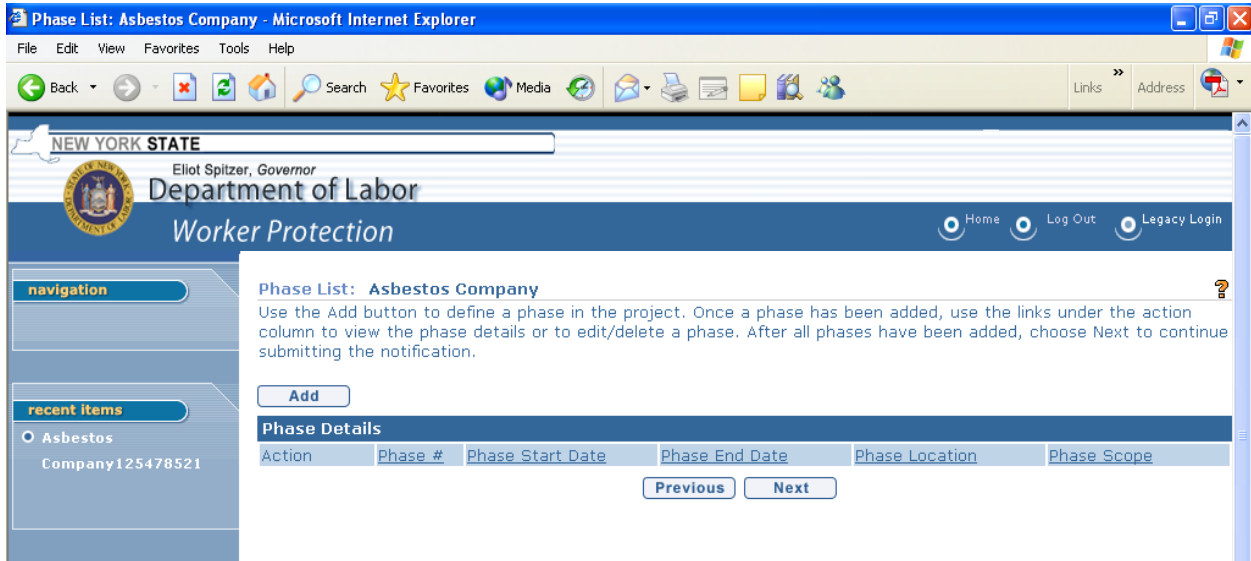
Phase List: Asbestos Company - Microsoft Internet Explorer

File Edit View Favorites Tools Help

Back Search Favorites Media Links » Address

NEW YORK STATE

Eliot Spitzer, Governor
Department of Labor

Worker Protection

Home Log Out Legacy Login

navigation

recent items

Asbestos Company125478521

Phase List: Asbestos Company

Use the Add button to define a phase in the project. Once a phase has been added, use the links under the action column to view the phase details or to edit/delete a phase. After all phases have been added, choose Next to continue submitting the notification.

Add

Phase Details

| Action | Phase # | Phase Start Date | Phase End Date | Phase Location | Phase Scope |
|---|---|---|---|---|---|

Previous Next